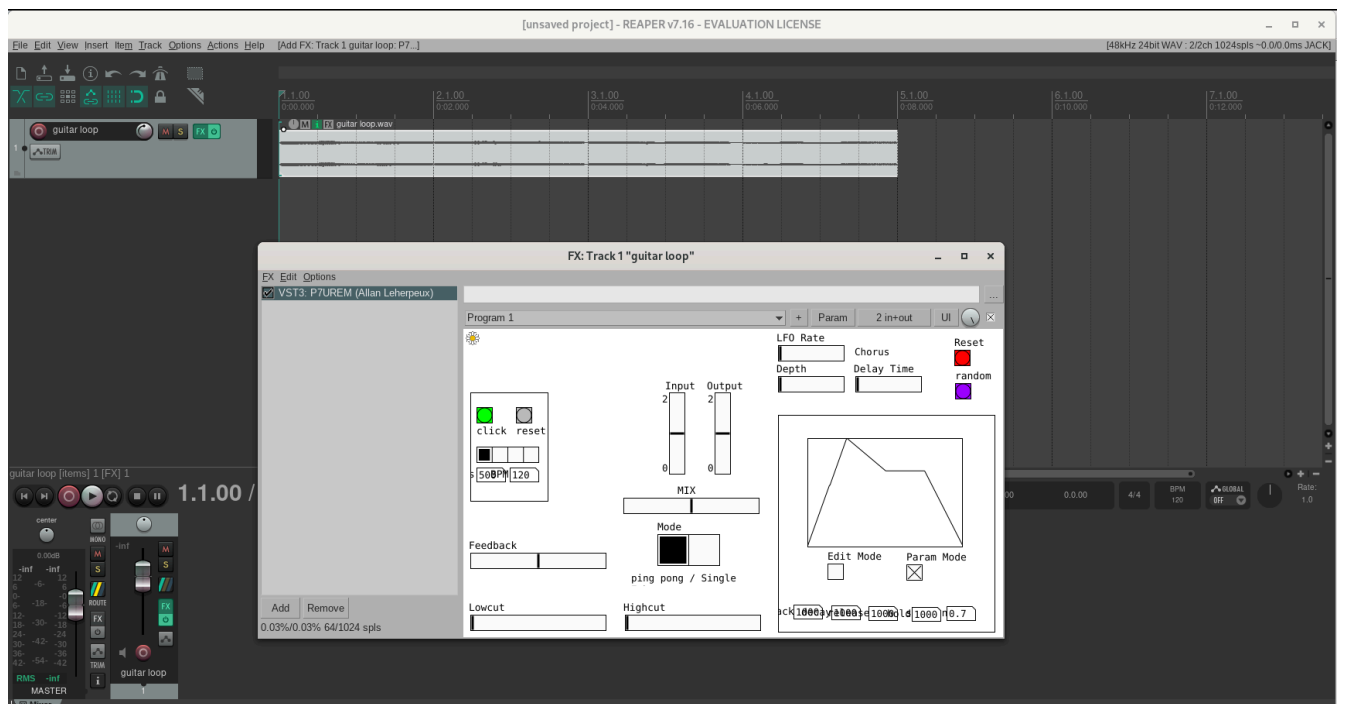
[unsaved project] - REAPER v7.16 - EVALUATION LICENSE

File Edit View Insert Item Track Options Actions Help [Add FX: Track 1 guitar loop: P7...]

[48kHz 24bit WAV : 2/2ch 1024spls ~0.0/0.0ms JACK]

1.1.00
0:00.000
2.1.00
0:02.000
3.1.00
0:04.000
4.1.00
0:06.000
5.1.00
0:08.000
6.1.00
0:10.000
7.1.00
0:12.000

guitar loop M S FX

1 TRIM

guitar loop.wav

guitar loop [items] 1 [FX] 1

1.1.00 /

0.00 0.00 4/4 BPM 120 GLOBAL OFF Rate: 1.0

center
0.00dB
-inf -inf
MONO
M
S
ROUTE
FX
TRIM
-inf
M
S
RMS -inf
MASTER
guitar loop
1

FX: Track 1 "guitar loop"

FX Edit Options

VST3: P7UREM (Allan Leherpeux)

Program 1

+ Param 2 in+out UI

LFO Rate
Chorus
Depth
Delay Time
Reset
random

click reset
s 500 BPM 120

Input Output
2 2
0 0

MIX

Mode

ping pong / Single

Feedback

Edit Mode Param Mode

Lowcut

Highcut

ack 1000ay 1000se 1000old 1000 0.7

Add Remove
0.03%/0.03% 64/1024 spls